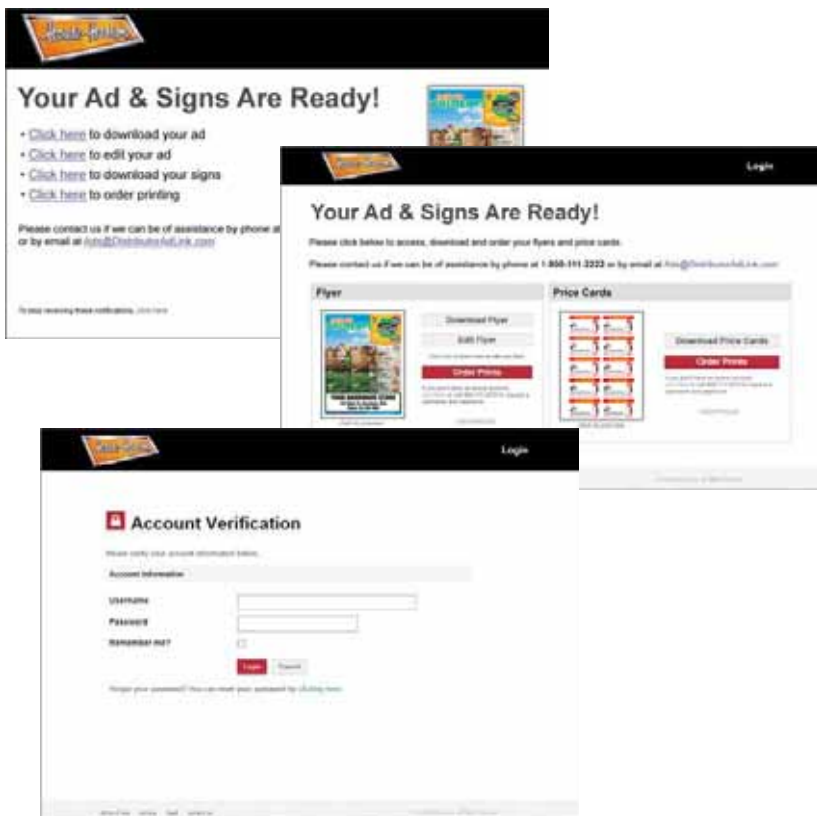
Your Ad & Signs Are Ready!

• Click here to download your ad
• Click here to edit your ad
• Click here to download your signs
• Click here to order printing

Please contact us if we can be of assistance by phone at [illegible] or by email at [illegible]@DistributorAdLink.com

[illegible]

Login

Your Ad & Signs Are Ready!

Please click below to access, download and order your flyers and price cards.

Please contact us if we can be of assistance by phone at 1-800-111-2222 or by email at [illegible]@DistributorAdLink.com

Flyer

Download Flyer

Edit Flyer

Order Prints

Price Cards

Download Price Cards

Order Prints

Login

Account Verification

Please verify your account information below.

Account Information

Username

Password

Remember me?

Login

Forgot your password? You can reset your password by clicking here.